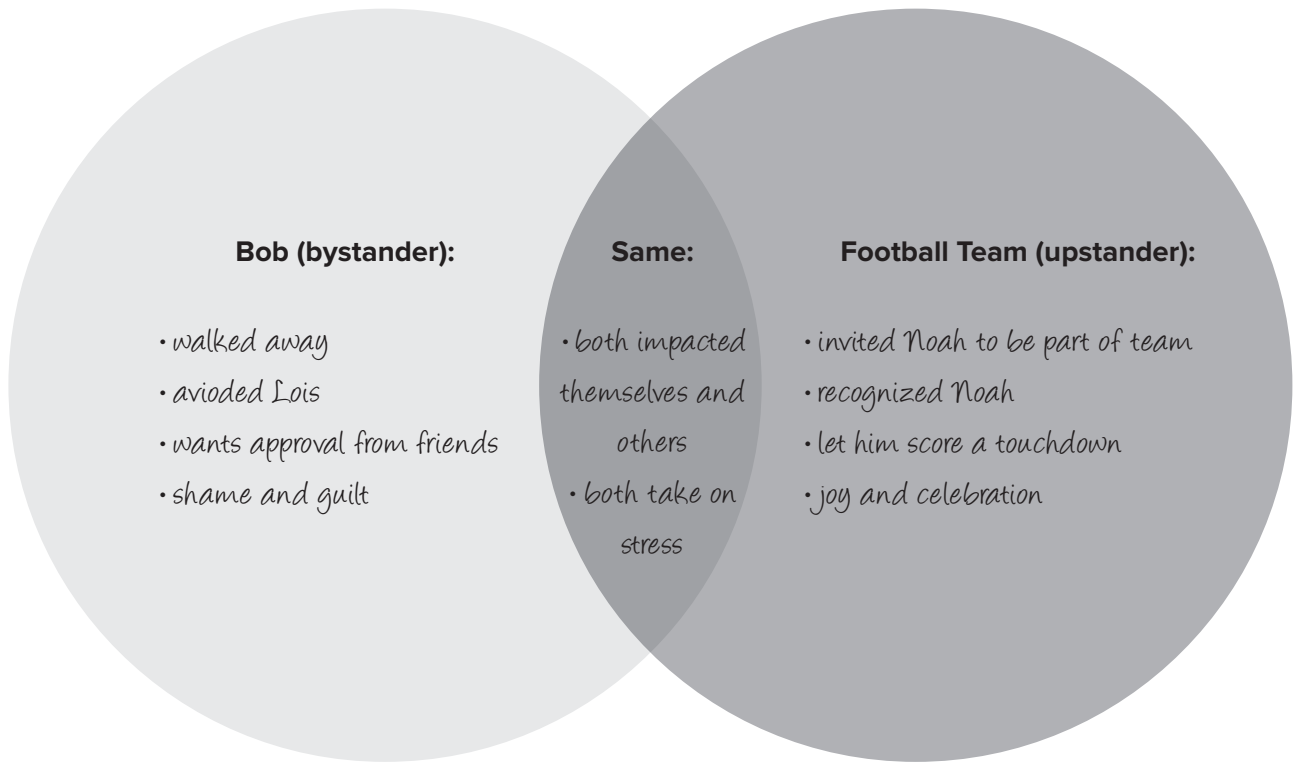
Bob (bystander):

• walked away
• avioded Lois
• wants approval from friends
• shame and guilt

Same:

• both impacted themselves and others
• both take on stress

Football Team (upstander):

• invited Noah to be part of team
• recognized Noah
• let him score a touchdown
• joy and celebration